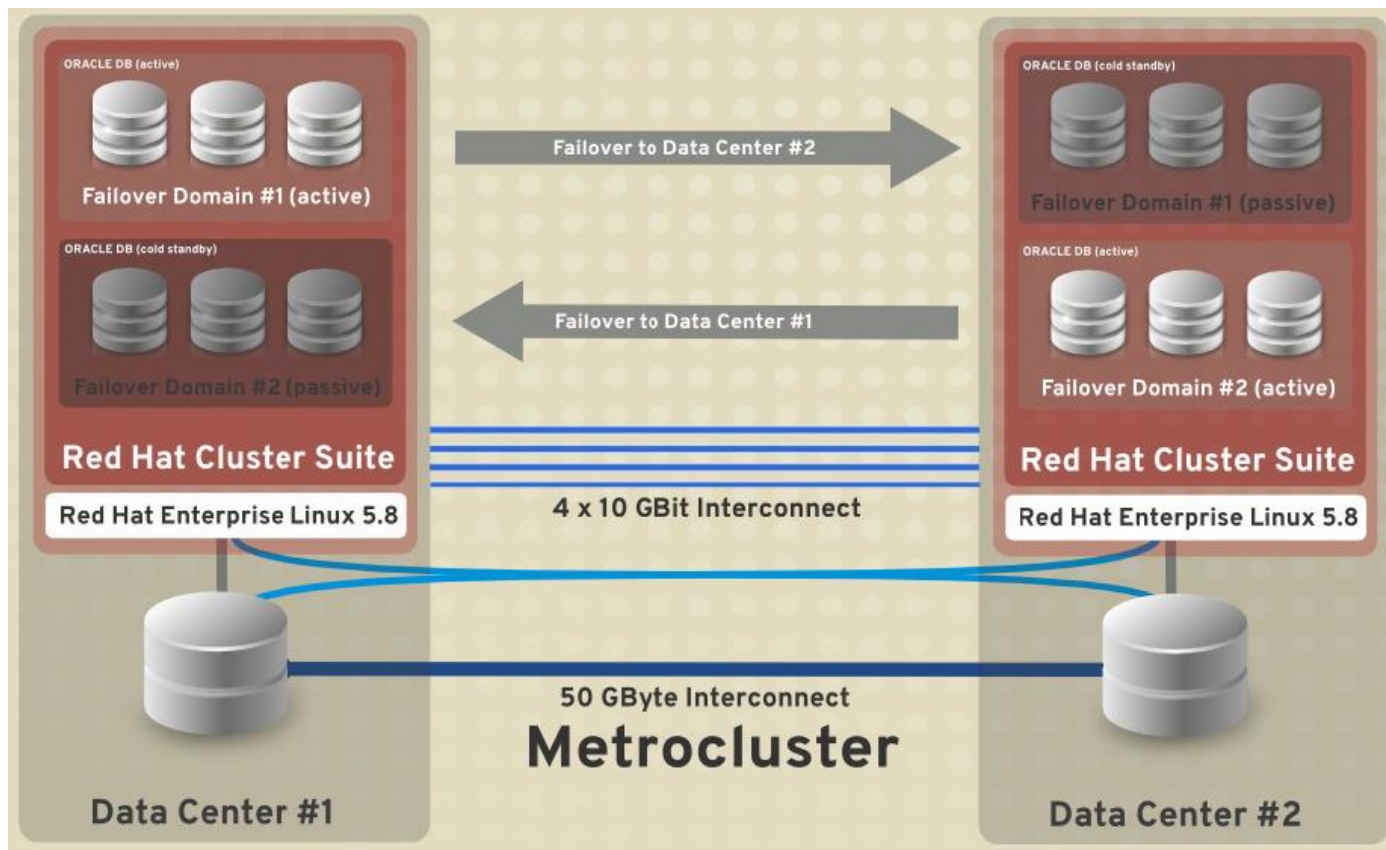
ORACLE DB (active)

Failover Domain #1 (active)

ORACLE DB (cold standby)

Failover Domain #2 (passive)

Red Hat Cluster Suite

Red Hat Enterprise Linux 5.8

Failover to Data Center #2

Failover to Data Center #1

4 x 10 GBit Interconnect

ORACLE DB (cold standby)

Failover Domain #1 (passive)

ORACLE DB (active)

Failover Domain #2 (active)

Red Hat Cluster Suite

Red Hat Enterprise Linux 5.8

50 GByte Interconnect

Metrocluster

Data Center #1

Data Center #2